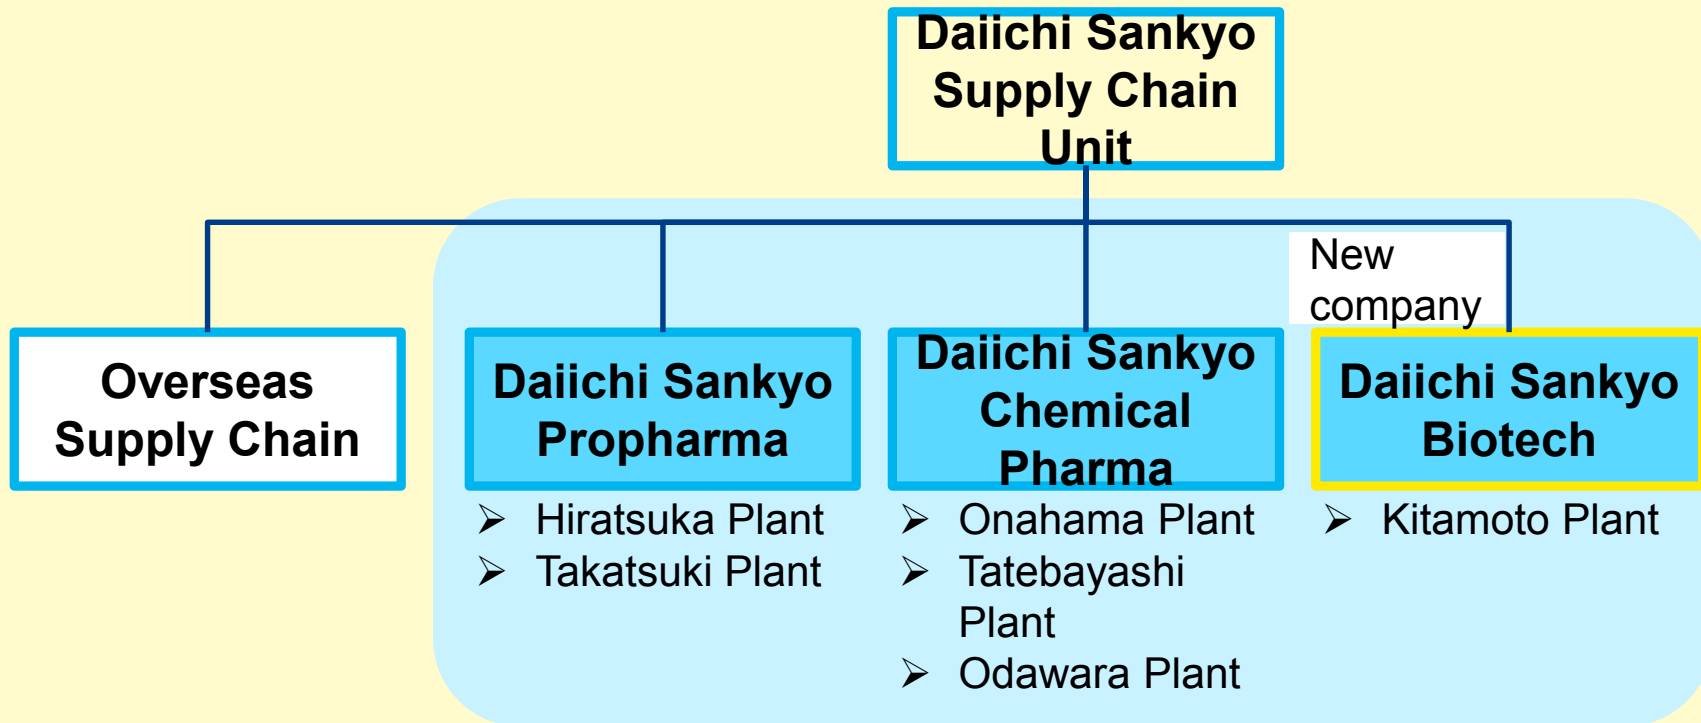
Daiichi Sankyo Supply Chain Unit

New company

Overseas Supply Chain

Daiichi Sankyo Propharma

➢ Hiratsuka Plant
➢ Takatsuki Plant

Daiichi Sankyo Chemical Pharma

➢ Onahama Plant
➢ Tatebayashi Plant
➢ Odawara Plant

Daiichi Sankyo Biotech

➢ Kitamoto Plant